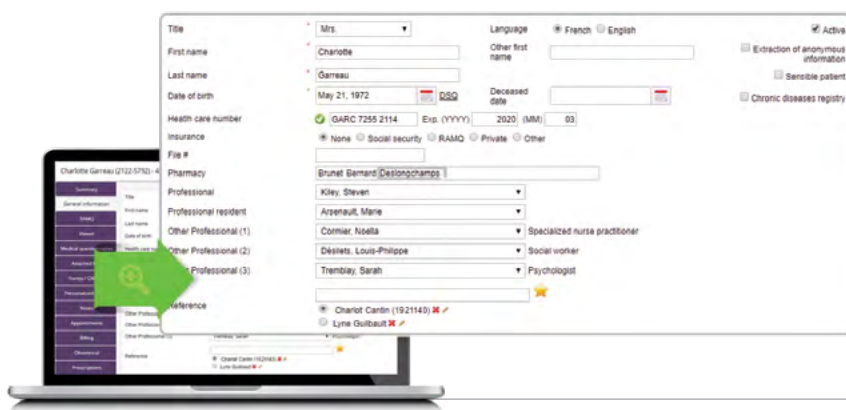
Title
Mrs.
Language French English
Active
First name
Charlotte
Other first name
Extraction of anonymous information
Last name
Garreau
Sensible patient
Date of birth
May 21, 1972
DSQ
Deceased date
Chronic diseases registry
Health care number
GARC 7255 2114
Exp. (YYYY)
2020
(MM)
03
Insurance
None Social security RAMQ Private Other
File #
Pharmacy
Brunet Bernard Deslongchamps
Professional
Kiley, Steven
Professional resident
Arsenault, Marie
Other Professional (1)
Cormier, Noella
Specialized nurse practitioner
Other Professional (2)
Désilets, Louis-Philippe
Social worker
Professional (3)
Tremblay, Sarah
Psychologist
Reference
Charlot Cantin (1921140)
Lyne Guilbault

Charlotte Garreau (2122-5792) - 4
Summary
General information
RAMQ
Alerts
Medical questio
Attached
Forms / Cli
Personalizat
Notes
Appointments
Billing
Obstetrical
Prescriptions
Title
First name
Last name
Date of birth
Health care n
Other Professio
Other Professio
Reference
Charlot Cantin (1921140)
Lyne Guilbault